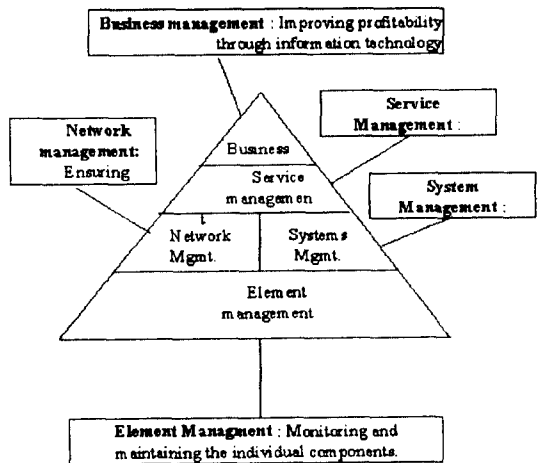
**Business management** : Improving profitability through information technology

**Service Management** :

**Network management:** Ensuring

**System Management** :

Busness

Service managemen

t

Network Mgmt.

Systems Mgmt.

Element management

**Element Managment** : Monitoring and maintaining the individual components.